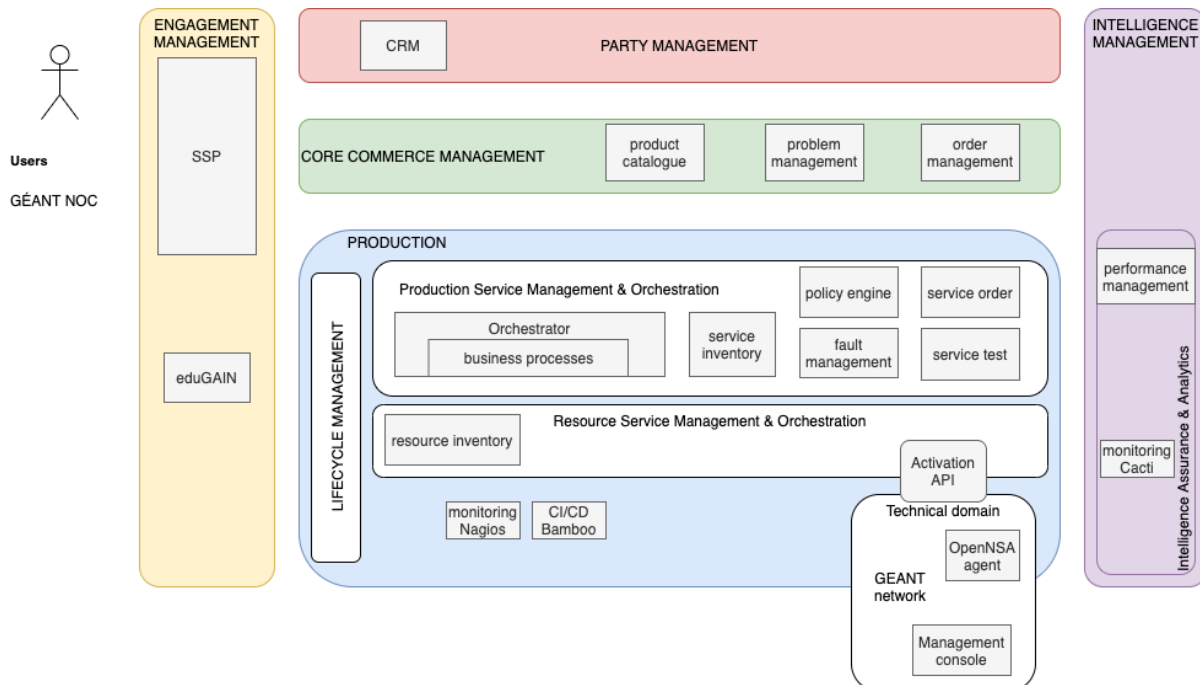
Users

GÉANT NOC

ENGAGEMENT MANAGEMENT

SSP

eduGAIN

CRM

PARTY MANAGEMENT

CORE COMMERCE MANAGEMENT

product catalogue

problem management

order management

PRODUCTION

LIFECYCLE MANAGEMENT

Production Service Management & Orchestration

policy engine

service order

Orchestrator

business processes

service inventory

fault management

service test

Resource Service Management & Orchestration

resource inventory

Activation API

monitoring Nagios

CI/CD Bamboo

Technical domain

OpenNSA agent

GEANT network

Management console

INTELLIGENCE MANAGEMENT

performance management

monitoring Cacti

Intelligence Assurance & Analytics